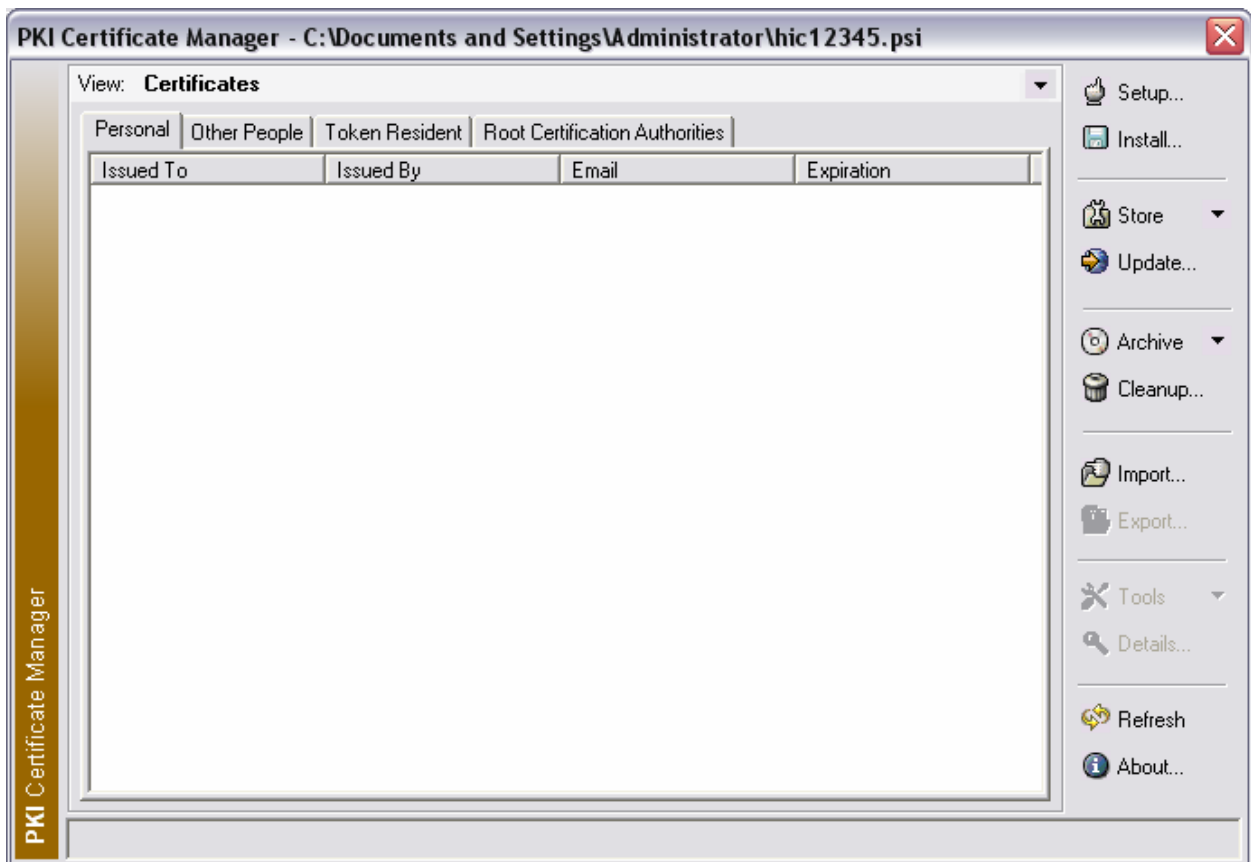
PKI Certificate Manager - C:\Documents and Settings\Administrator\hic12345.psi

View: Certificates

Personal | Other People | Token Resident | Root Certification Authorities

| Issued To | Issued By | Email | Expiration |
|---|---|---|---|

Setup...
Install...
Store
Update...
Archive
Cleanup...
Import...
Export...
Tools
Details...
Refresh
About...

PKI Certificate Manager